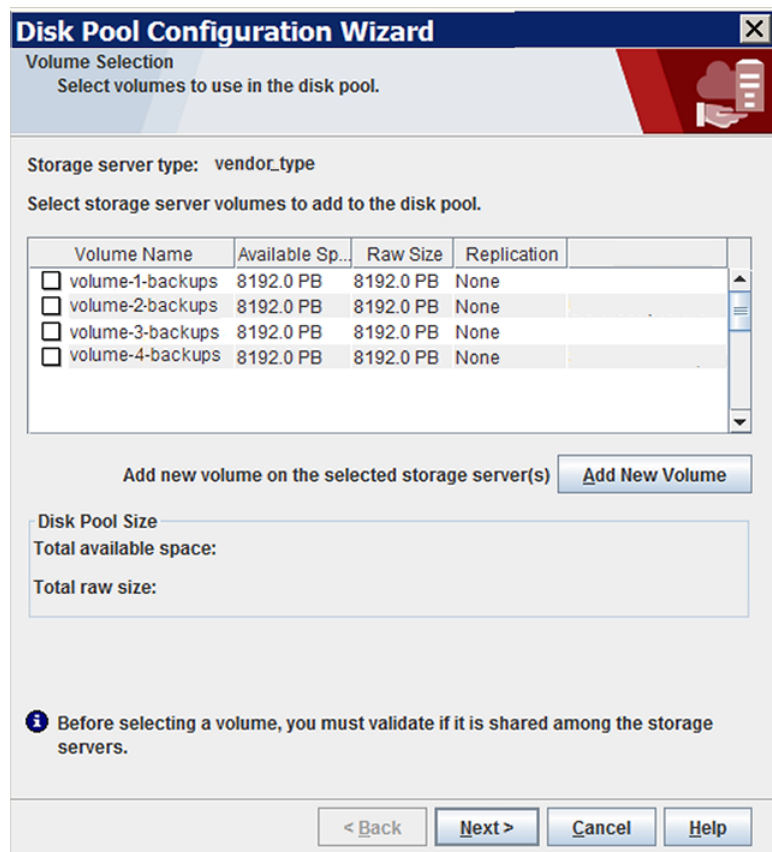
Disk Pool Configuration Wizard

Volume Selection
Select volumes to use in the disk pool.

Storage server type: vendor_type

Select storage server volumes to add to the disk pool.

| Volume Name | Available Sp... | Raw Size | Replication |
|---|---|---|---|
| volume-1-backups | 8192.0 PB | 8192.0 PB | None |
| volume-2-backups | 8192.0 PB | 8192.0 PB | None |
| volume-3-backups | 8192.0 PB | 8192.0 PB | None |
| volume-4-backups | 8192.0 PB | 8192.0 PB | None |

Add new volume on the selected storage server(s) Add New Volume

Disk Pool Size
Total available space:
Total raw size:

Before selecting a volume, you must validate if it is shared among the storage servers.

< Back Next > Cancel Help